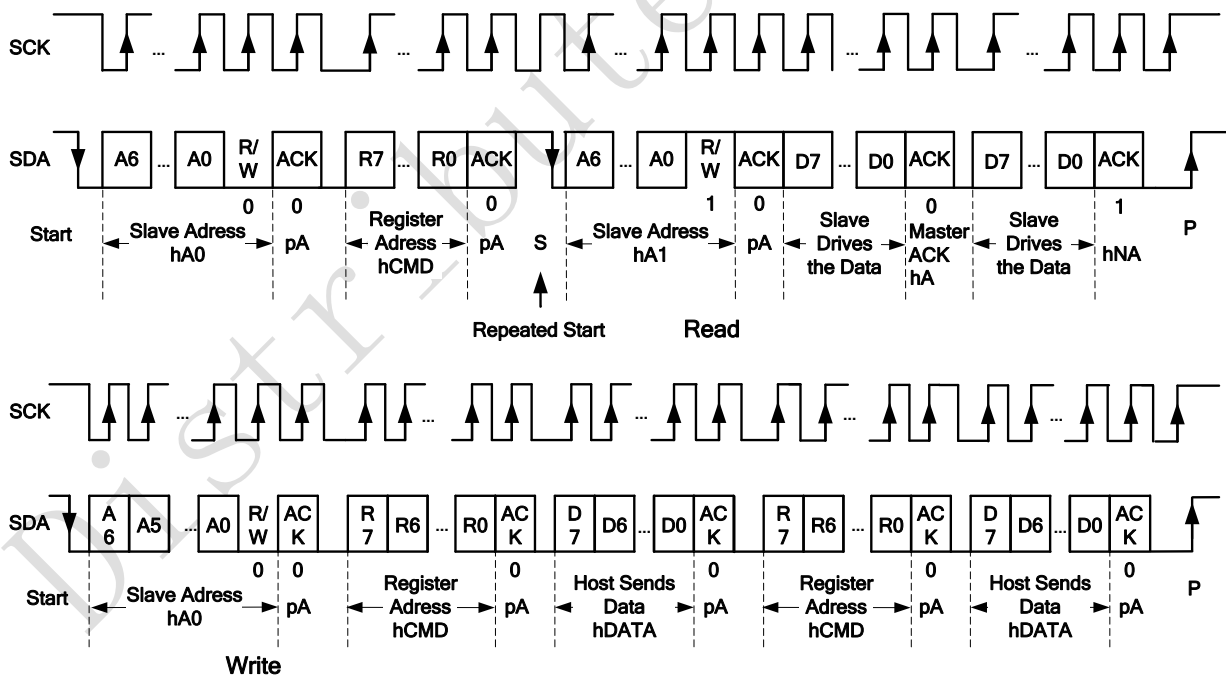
SCK ... ... ... ... ...

SDA A6 ... A0 R/W ACK R7 ... R0 ACK A6 ... A0 R/W ACK D7 ... D0 ACK D7 ... D0 ACK

0 0 0 1 0 0 1

Start Slave Adress hA0 pA Register Adress hCMD pA S Slave Adress hA1 pA Slave Drives the Data Master ACK hA Slave Drives the Data hNA P

Repeated Start Read

SCK ... ... ... ... ... ... ...

SDA A 6 A5 ... A0 R/W AC K R 7 R6 ... R0 AC K D 7 D6 ... D0 AC K R 7 R6 ... R0 AC K D 7 D6 ... D0 AC K

0 0 0 0 0 0

Start Slave Adress hA0 pA Register Adress hCMD pA Host Sends Data hDATA pA Register Adress hCMD pA Host Sends Data hDATA pA P

Write

Distri_bute